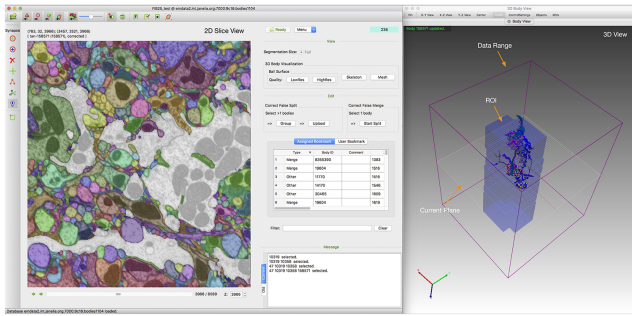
FIB25_test @ emdata2.int.janelia.org:7000/8c/8cbodies/f04

Synapse

(783, 32, 2966) (2457, 2021, 2966)
(: bo=15837; (158570, corrected)

2D Slice View

Ready

Menu

236

View

Segmentation Slice

Full

3D Body Visualization

Ball Surface

Quality:

LowRes

HighRes

Skeleton

Mesh

Edit

Correct False Split

Select >1 bodies

>>

Group

Undo

Correct False Merge

Select 1 body

>>

Start Split

Assigned Bookmark

User Bookmark

| | Type | Body ID | Comment |  |
|---|---|---|---|---|
| 1 | Merge | 8356350 |  | 1083 |
| 2 | Merge | 19604 |  | 1515 |
| 3 | Other | 11770 |  | 1615 |
| 4 | Other | 16170 |  | 1546 |
| 5 | Merge | 30495 |  | 1609 |
| 6 | Merge | 19604 |  | 1619 |

Filter:

Clear

Message

10316 selected.
10316 10368 selected.
47 10316 10368 selected.
47 10316 10368 158571 selected.

2966 / 6509

Z:

2966

Database emdata2.int.janelia.org:7000/8c/8cbodies/f04 loaded.

3D Body View

3D View

Body View

Data Range

ROI

Current Plane